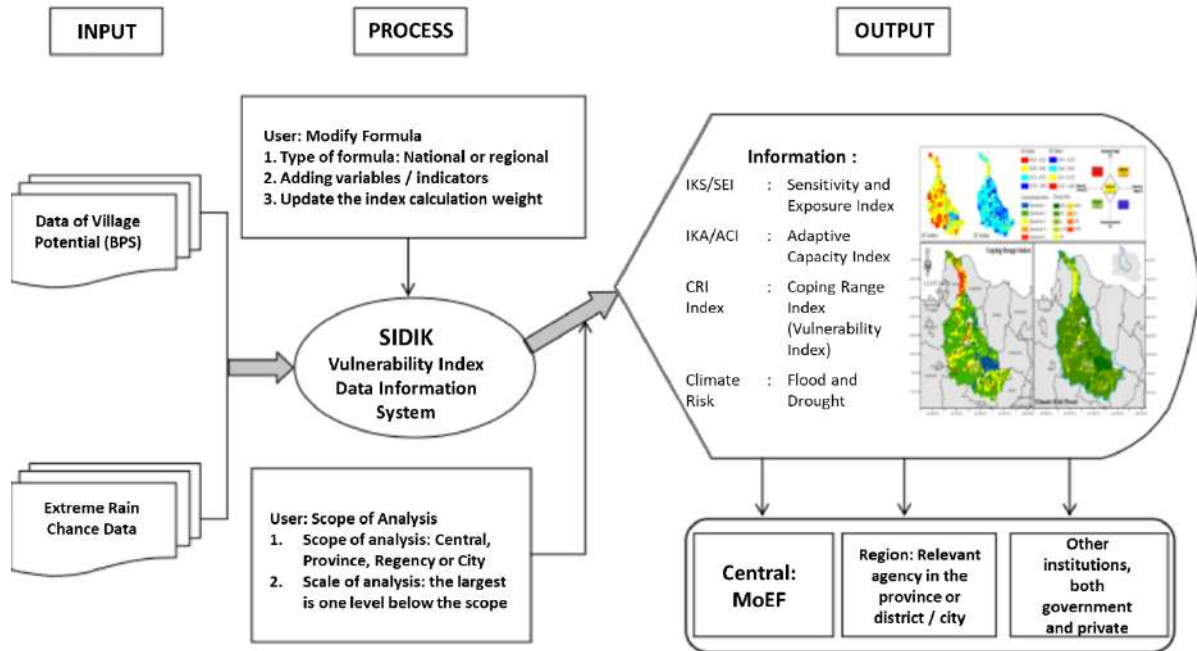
INPUT

PROCESS

OUTPUT

Data of Village Potential (BPS)

Extreme Rain Chance Data

User: Modify Formula
1. Type of formula: National or regional
2. Adding variables / indicators
3. Update the index calculation weight

SIDIK
Vulnerability Index Data Information System

User: Scope of Analysis
1. Scope of analysis: Central, Province, Regency or City
2. Scale of analysis: the largest is one level below the scope

Information :

IKS/SEI : Sensitivity and Exposure Index

IKA/ACI : Adaptive Capacity Index

CRI Index : Coping Range Index (Vulnerability Index)

Climate Risk : Flood and Drought

Coping Range Index

Central: MoEF

Region: Relevant agency in the province or district / city

Other institutions, both government and private